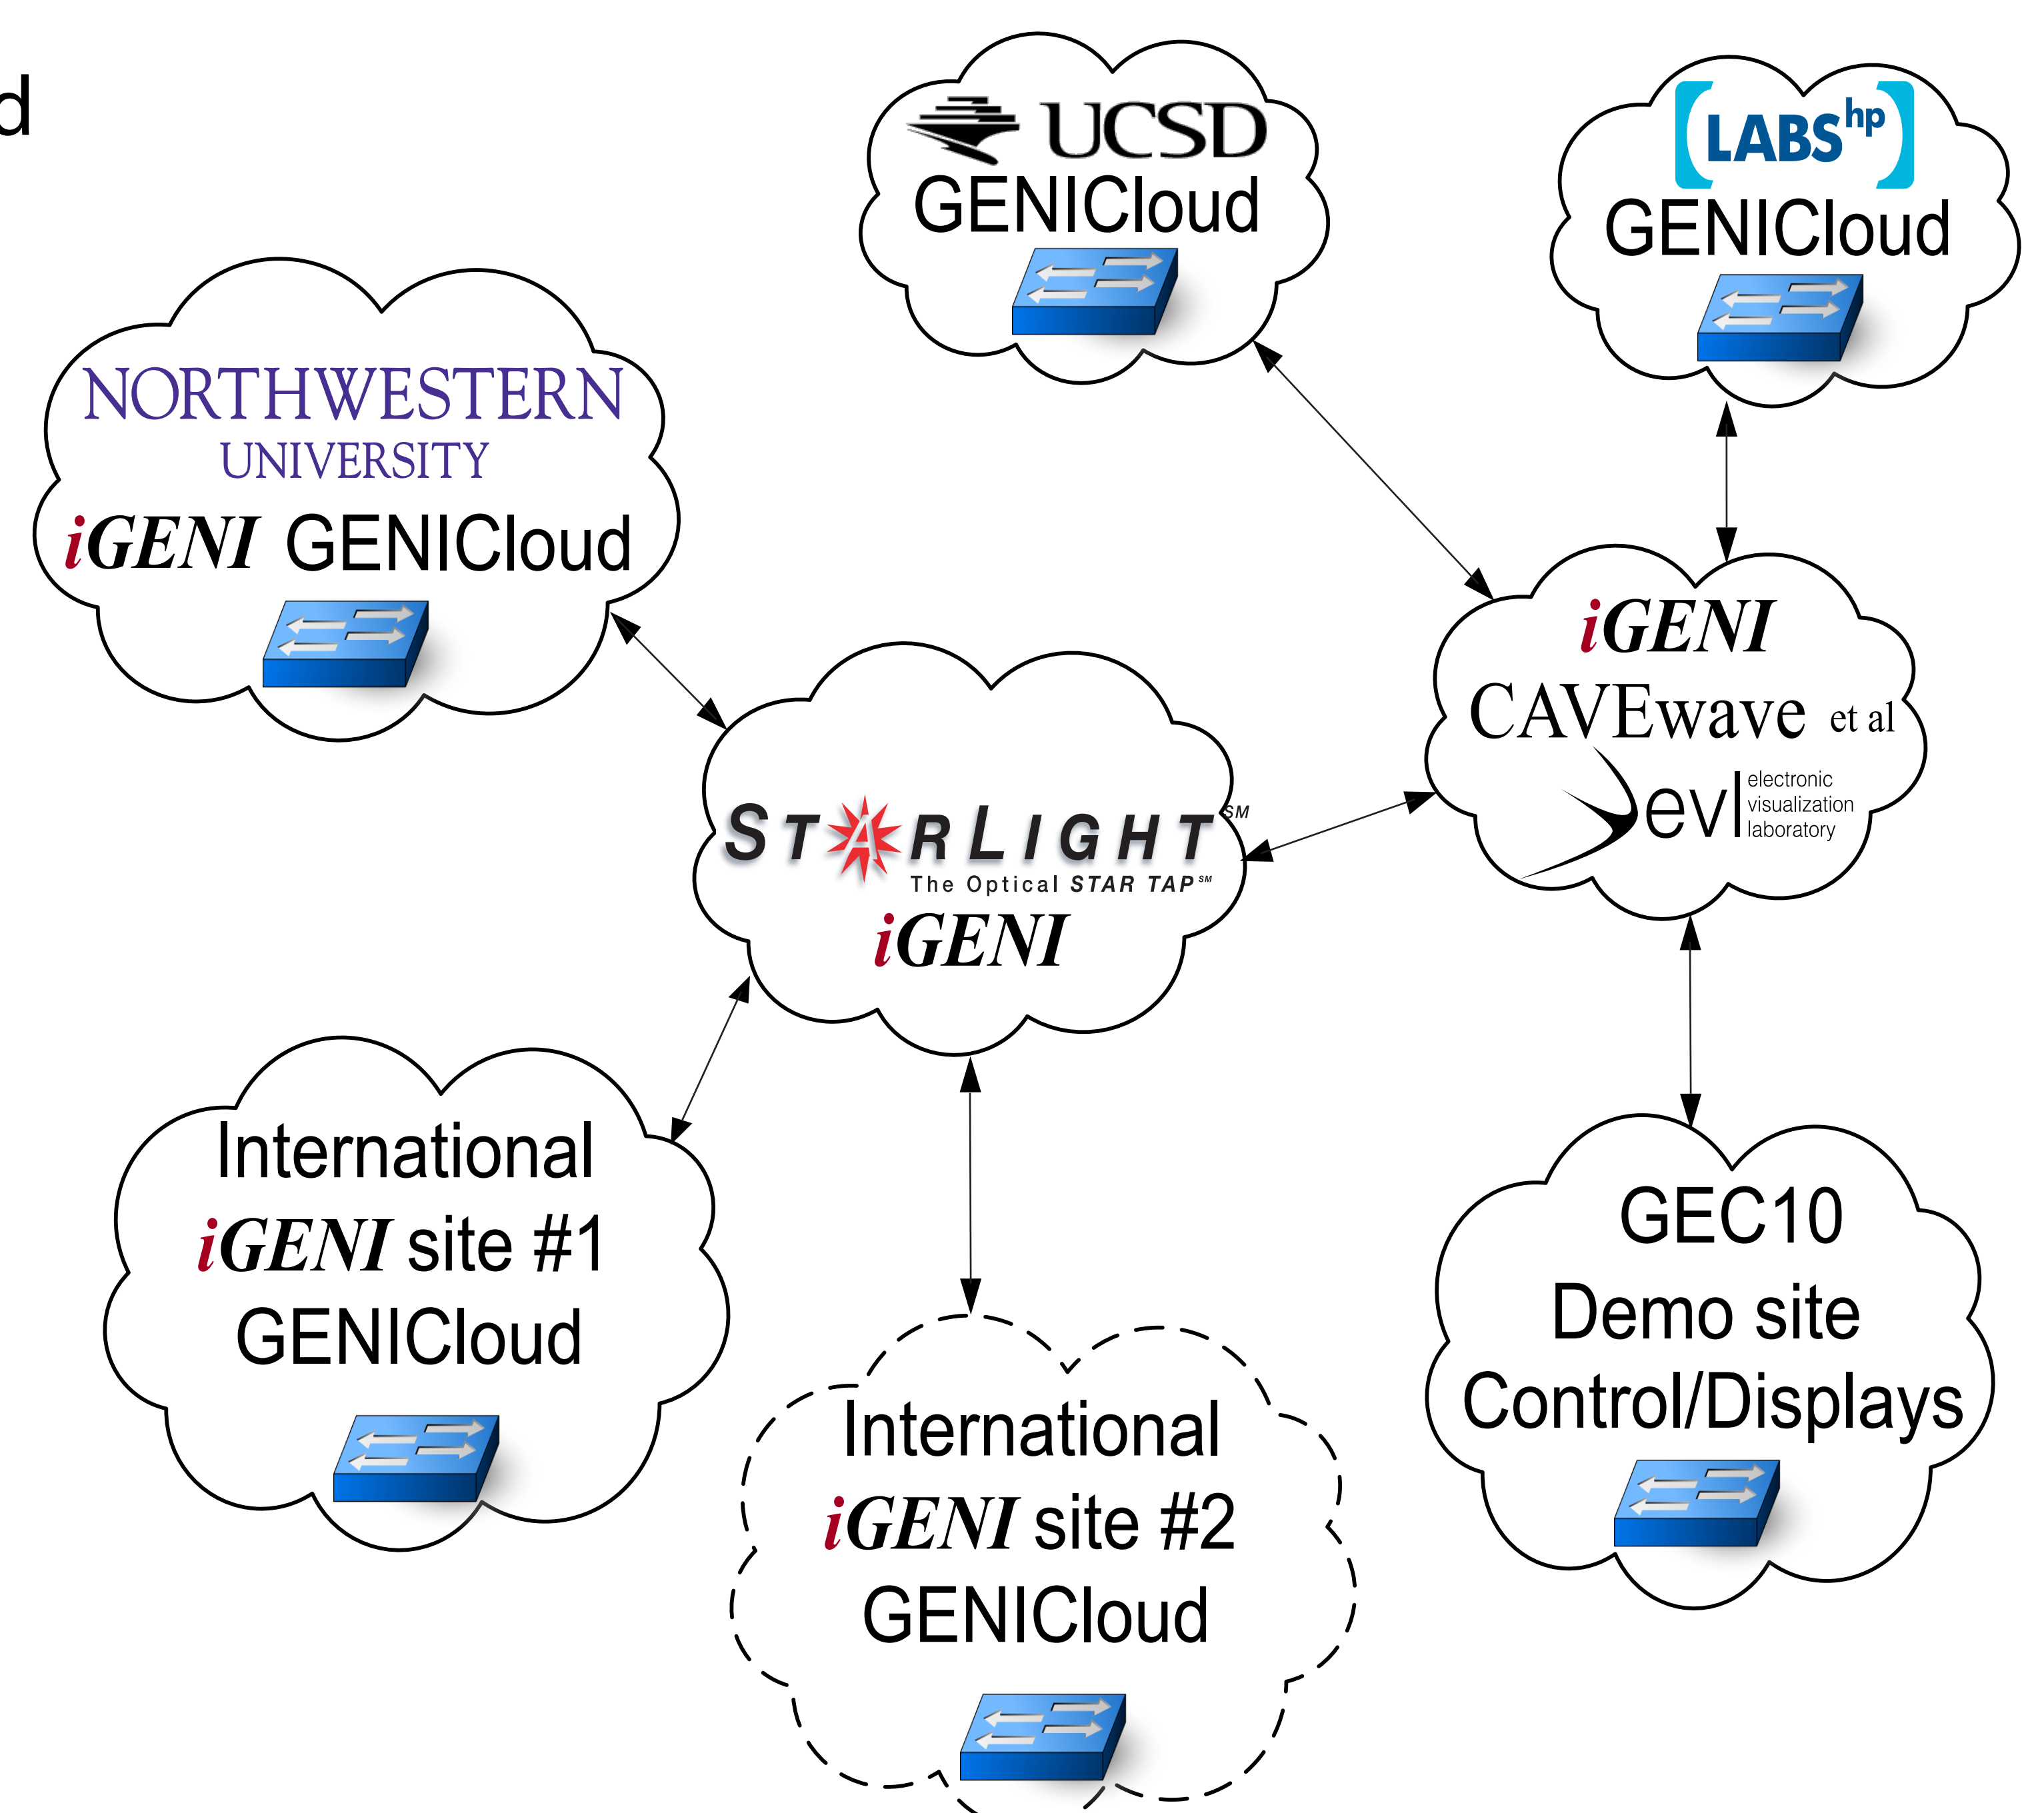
d

UCSD
GENICloud

LABS hp
GENICloud

NORTHWESTERN
UNIVERSITY
iGENI GENICloud

STARLIGHT SM
The Optical STAR TAP SM
iGENI

iGENI
CAVEwave et al
evl electronic visualization laboratory

International
iGENI site #1
GENICloud

International
iGENI site #2
GENICloud

GEC10
Demo site
Control/Displays